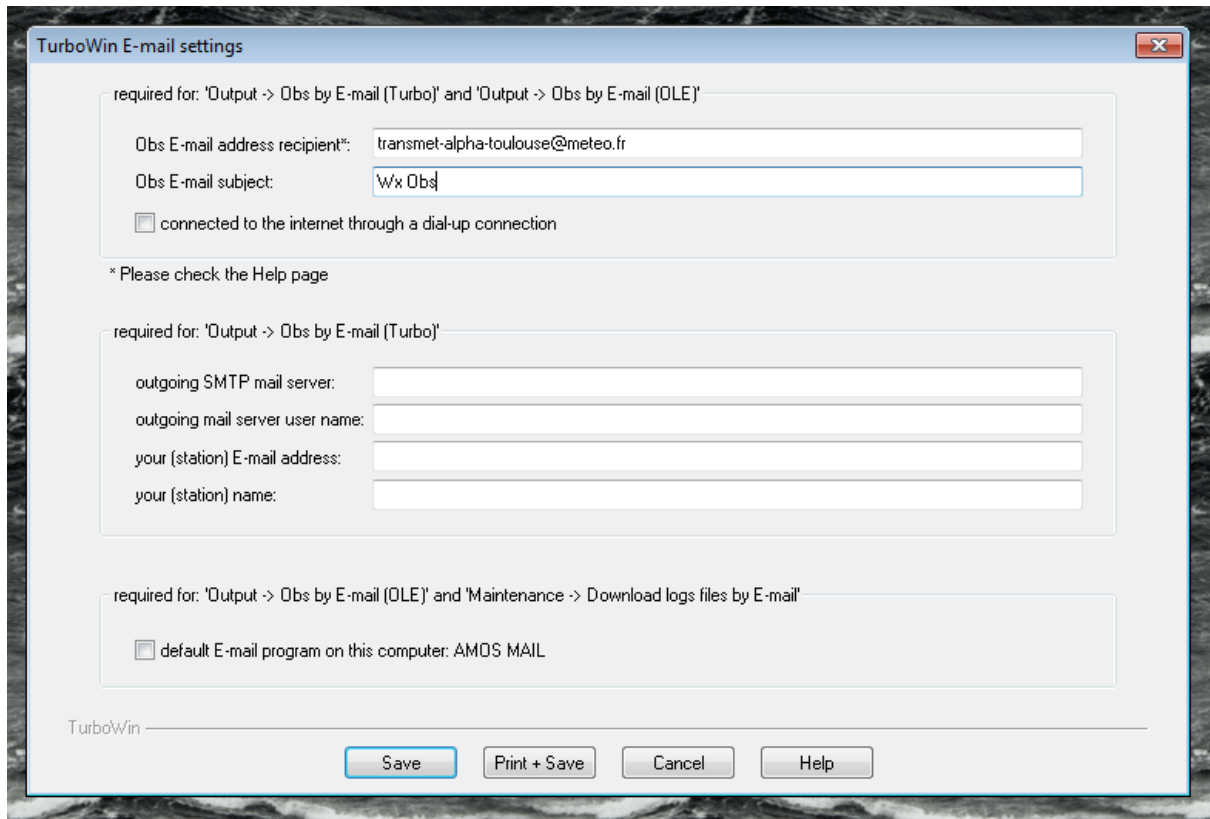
TurboWin E-mail settings

required for: 'Output -> Obs by E-mail (Turbo)' and 'Output -> Obs by E-mail (OLE)'

Obs E-mail address recipient*: transmet-alpha-toulouse@meteo.fr

Obs E-mail subject: Wx Obs

connected to the internet through a dial-up connection

* Please check the Help page

required for: 'Output -> Obs by E-mail (Turbo)'

outgoing SMTP mail server:

outgoing mail server user name:

your (station) E-mail address:

your (station) name:

required for: 'Output -> Obs by E-mail (OLE)' and 'Maintenance -> Download logs files by E-mail'

default E-mail program on this computer: AMOS MAIL

TurboWin

Save | Print + Save | Cancel | Help